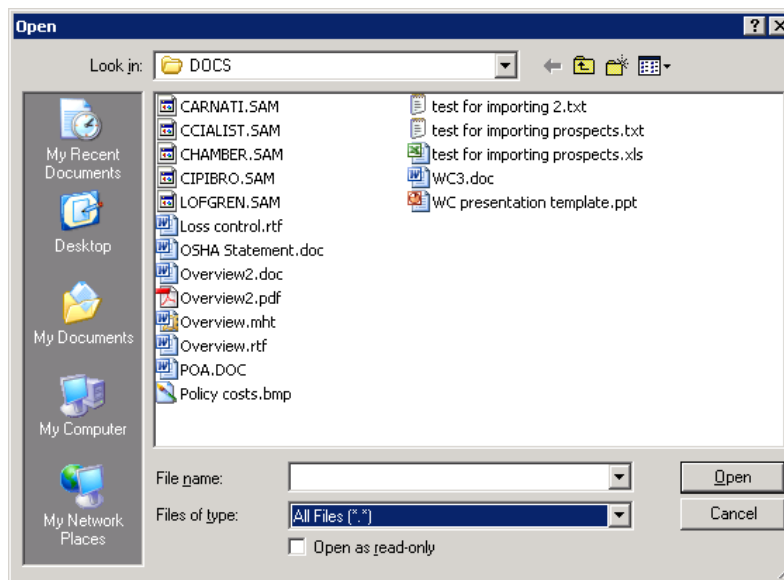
Open

? X

Look in: DOCS

My Recent Documents

Desktop

My Documents

My Computer

My Network Places

CARNATI.SAM
CCIALIST.SAM
CHAMBER.SAM
CIPIBRO.SAM
LOFGREN.SAM
Loss control.rtf
OSHA Statement.doc
Overview2.doc
Overview2.pdf
Overview.mht
Overview.rtf
POA.DOC
Policy costs.bmp

test for importing 2.txt
test for importing prospects.txt
test for importing prospects.xls
WC3.doc
WC presentation template.ppt

File name:

Files of type: All Files (*.*)

Open as read-only

Open

Cancel